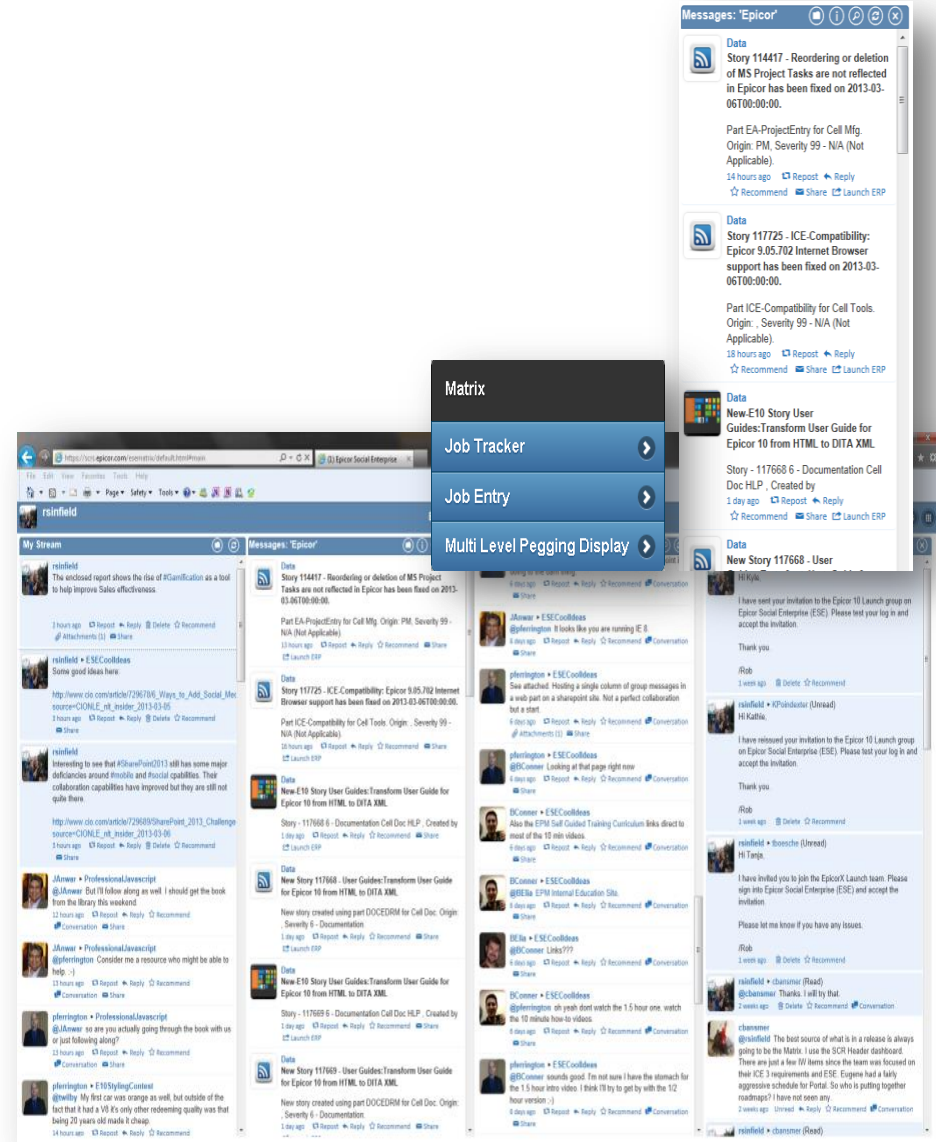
Messages: 'Epicor'

Data
Story 114417 - Reordering or deletion of MS Project Tasks are not reflected in Epicor has been fixed on 2013-03-06T00:00:00.

Part EA-ProjectEntry for Cell Mfg. Origin: PM, Severity 99 - N/A (Not Applicable).
14 hours ago Repost Reply
Recommend Share Launch ERP

Data
Story 117725 - ICE-Compatibility: Epicor 9.05.702 Internet Browser support has been fixed on 2013-03-06T00:00:00.

Part ICE-Compatibility for Cell Tools. Origin: , Severity 99 - N/A (Not Applicable).
18 hours ago Repost Reply
Recommend Share Launch ERP

Data
New-E10 Story User Guides:Transform User Guide for Epicor 10 from HTML to DITA XML

Story - 117668 6 - Documentation Cell Doc HLP , Created by
1 day ago Repost Reply
Recommend Share Launch ERP

Data
New Story 117668 - User

Matrix
Job Tracker
Job Entry
Multi Level Pegging Display

https://scrs.epicor.com/esematrix/default.html#main
(3) Epicor Social Enterprise
File Edit View Favorites Tools Help
Page Safety Tools

rsinfield

My Stream

rsinfield
The enclosed report shows the rise of #Gamification as a tool to help improve Sales effectiveness.
3 hours ago Repost Reply Delete Recommend
Attachments (1) Share

rsinfield ▸ ESECoolIdeas
Some good ideas here.
http://www.cio.com/article/729678/6_Ways_to_Add_Social_Me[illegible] source=CIONLE_nlt_insider_2013-03-05
3 hours ago Repost Reply Delete Recommend
Share

rsinfield
Interesting to see that #SharePoint2013 still has some major deficiancies around #mobile and #social cpabilities. Their collaboration capabilities have improved but they are still not quite there.
http://www.cio.com/article/729689/SharePoint_2013_Challenge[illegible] source=CIONLE_nlt_insider_2013-03-06
3 hours ago Repost Reply Delete Recommend
Share

JAnwar ▸ ProfessionalJavascript
@JAnwar But I'll follow along as well. I should get the book from the library this weekend
12 hours ago Repost Reply Recommend
Conversation Share

JAnwar ▸ ProfessionalJavascript
@pferrington Consider me a resource who might be able to help. :-)
13 hours ago Repost Reply Recommend
Conversation Share

pferrington ▸ ProfessionalJavascript
@JAnwar so are you actually going through the book with us or just following along?
13 hours ago Repost Reply Recommend
Conversation Share

pferrington ▸ E10StylingContest
@twilby My first car was orange as well, but outside of the fact that it had a V8 it's only other redeeming quality was that being 20 years old made it cheap.
14 hours ago Repost Reply Recommend

Messages: 'Epicor'

Data
Story 114417 - Reordering or deletion of MS Project Tasks are not reflected in Epicor has been fixed on 2013-03-06T00:00:00.
Part EA-ProjectEntry for Cell Mfg. Origin: PM, Severity 99 - N/A (Not Applicable).
13 hours ago Repost Reply Recommend Share
Launch ERP

Data
Story 117725 - ICE-Compatibility: Epicor 9.05.702 Internet Browser support has been fixed on 2013-03-06T00:00:00.
Part ICE-Compatibility for Cell Tools. Origin: , Severity 99 - N/A (Not Applicable).
16 hours ago Repost Reply Recommend Share
Launch ERP

Data
New-E10 Story User Guides:Transform User Guide for Epicor 10 from HTML to DITA XML
Story - 117668 6 - Documentation Cell Doc HLP , Created by
1 day ago Repost Reply Recommend Share
Launch ERP

Data
New Story 117668 - User Guides:Transform User Guide for Epicor 10 from HTML to DITA XML
New story created using part DOCEDRM for Cell Doc. Origin: , Severity 6 - Documentation.
1 day ago Repost Reply Recommend Share
Launch ERP

Data
New-E10 Story User Guides:Transform User Guide for Epicor 10 from HTML to DITA XML
Story - 117669 6 - Documentation Cell Doc HLP , Created by
1 day ago Repost Reply Recommend Share
Launch ERP

Data
New Story 117669 - User Guides:Transform User Guide for Epicor 10 from HTML to DITA XML
New story created using part DOCEDRM for Cell Doc. Origin: , Severity 6 - Documentation.

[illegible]
Repost Reply Recommend Conversation

JAnwar ▸ ESECoolIdeas
@pferrington It looks like you are running IE 8.
6 days ago Repost Reply Recommend Conversation

pferrington ▸ ESECoolIdeas
See attached. Hosting a single column of group messages in a web part on a sharepoint site. Not a perfect collaboration but a start.
6 days ago Repost Reply Recommend Conversation
Attachments (1) Share

pferrington ▸ ESECoolIdeas
@BConner Looking at that page right now
6 days ago Repost Reply Recommend Conversation
Share

BConner ▸ ESECoolIdeas
Also the EPM Self Guided Training Curriculum links direct to most of the 10 min videos.
6 days ago Repost Reply Recommend Conversation
Share

BConner ▸ ESECoolIdeas
@BEllis EPM Internal Education Site.
6 days ago Repost Reply Recommend Conversation
Share

BEllis ▸ ESECoolIdeas
@BConner Links???
6 days ago Repost Reply Recommend Conversation
Share

BConner ▸ ESECoolIdeas
@pferrington oh yeah dont watch the 1.5 hour one. watch the 10 minute how-to videos.
6 days ago Repost Reply Recommend Conversation
Share

pferrington ▸ ESECoolIdeas
@BConner sounds good. I'm not sure I have the stomach for the 1.5 hour intro video. I think I'll try to get by with the 1/2 hour version ;-)
6 days ago Repost Reply Recommend Conversation

Hi Kyle,
I have sent your invitation to the Epicor 10 Launch group on Epicor Social Enterprise (ESE). Please test your log in and accept the invitation.
Thank you
/Rob
1 week ago Delete Recommend

rsinfield ▸ KPoindexter (Unread)
Hi Kathie,
I have reissued your invitation to the Epicor 10 Launch group on Epicor Social Enterprise (ESE). Please test your log in and accept the invitation.
Thank you.
/Rob
1 week ago Delete Recommend

rsinfield ▸ tboesche (Unread)
Hi Tanja,
I have invited you to join the EpicorX Launch team. Please sign into Epicor Social Enterprise (ESE) and accept the invitation.
Please let me know if you have any issues.
/Rob
1 week ago Delete Recommend

rsinfield ▸ cbansmer (Read)
@cbansmer Thanks. I will try that.
2 weeks ago Delete Recommend Conversation

cbansmer
@rsinfield The best source of what is in a release is always going to be the Matrix. I use the SCR Header dashboard. There are just a few IW items since the team was focused on their ICE 3 requirements and ESE. Eugene had a fairly aggressive schedule for Portal. So who is putting together roadmaps? I have not seen any.
2 weeks ago Unread Reply Recommend Conversation

rsinfield ▸ cbansmer (Read)